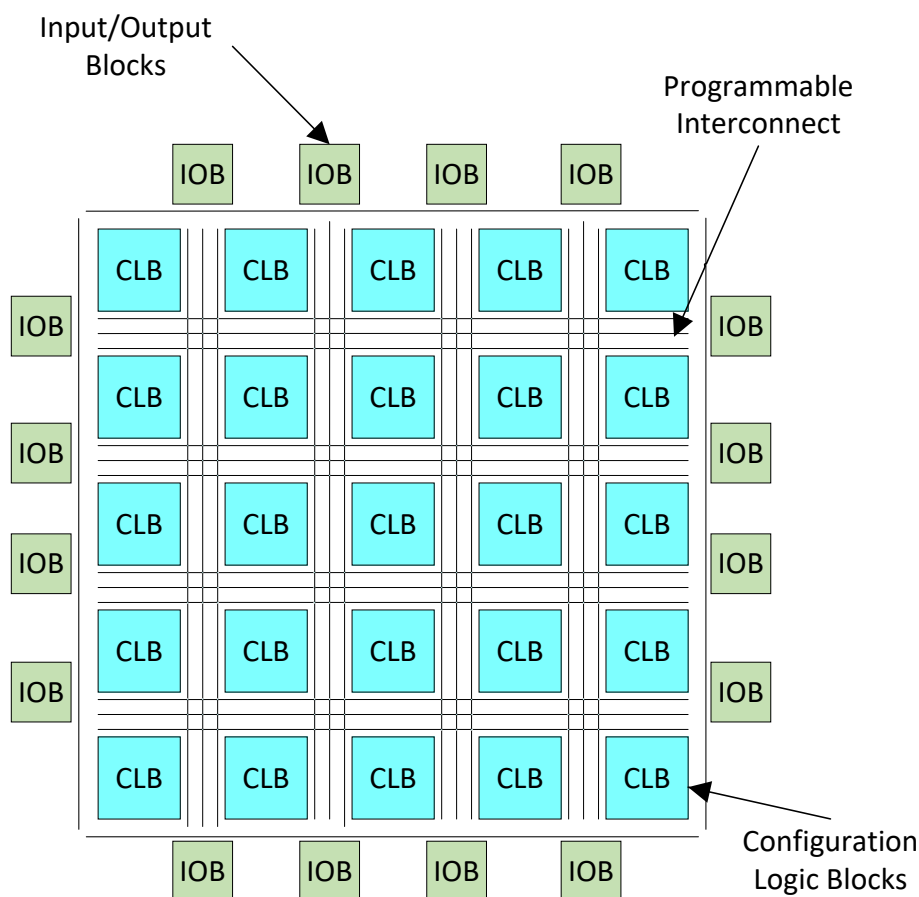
Input/Output Blocks

Programmable Interconnect

IOB IOB IOB IOB

CLB CLB CLB CLB CLB

IOB IOB

CLB CLB CLB CLB CLB

IOB IOB

CLB CLB CLB CLB CLB

IOB IOB

CLB CLB CLB CLB CLB

IOB IOB

CLB CLB CLB CLB CLB

IOB IOB IOB IOB

Configuration Logic Blocks